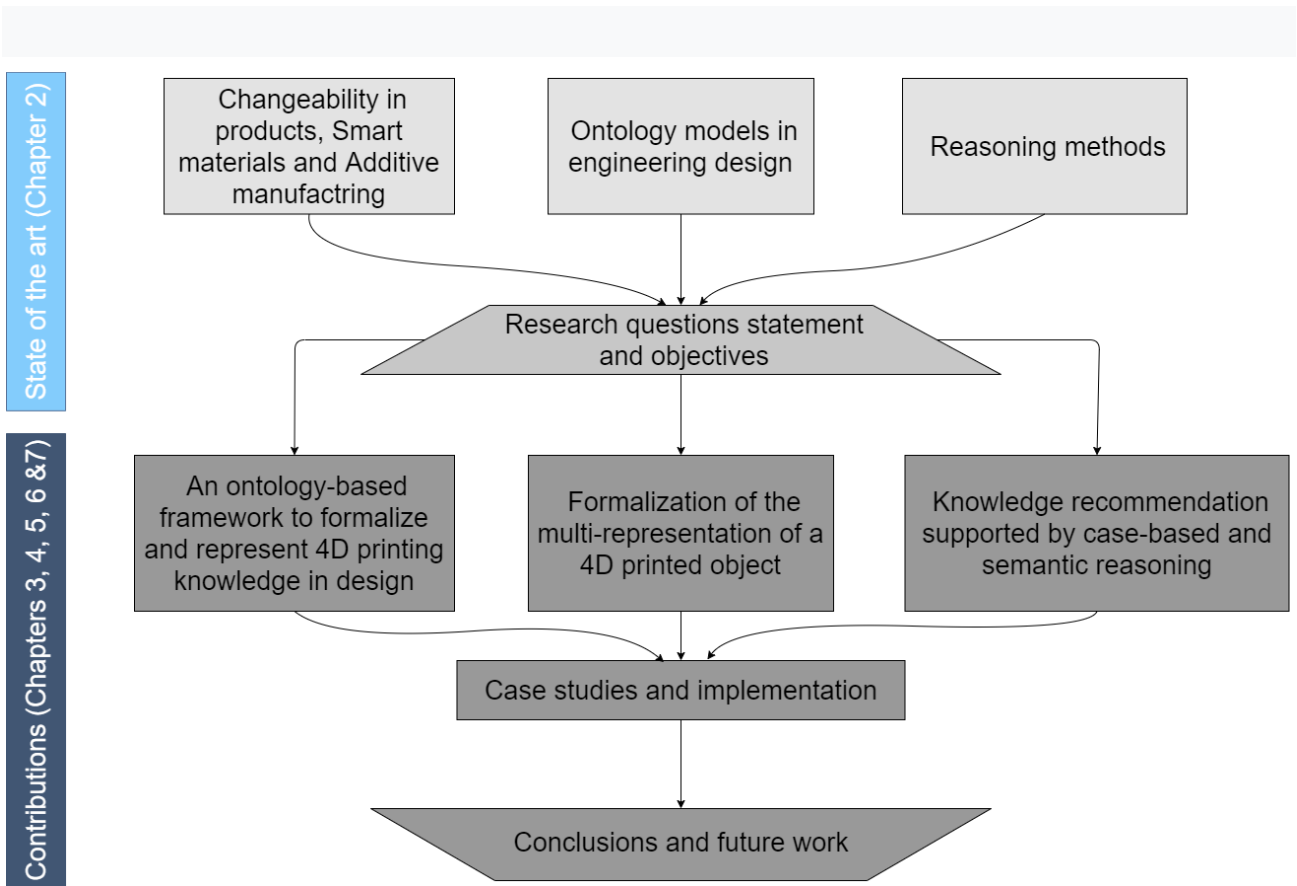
State of the art (Chapter 2)

Changeability in products, Smart materials and Additive manufactring

Ontology models in engineering design

Reasoning methods

Research questions statement and objectives

Contributions (Chapters 3, 4, 5, 6 &7)

An ontology-based framework to formalize and represent 4D printing knowledge in design

Formalization of the multi-representation of a 4D printed object

Knowledge recommendation supported by case-based and semantic reasoning

Case studies and implementation

Conclusions and future work